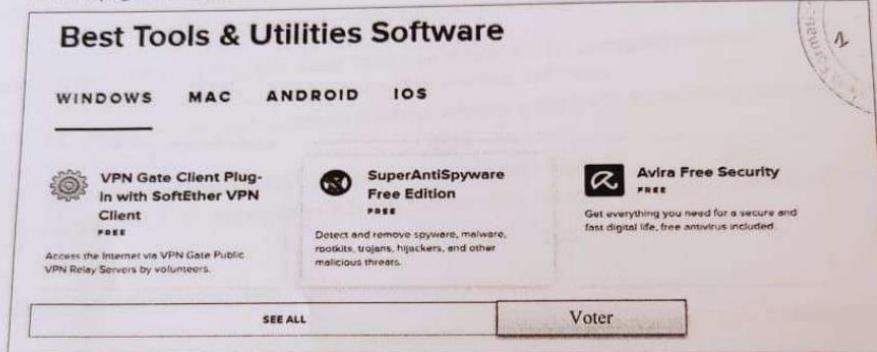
Best Tools & Utilities Software

WINDOWS MAC ANDROID IOS

VPN Gate Client Plug-in with SoftEther VPN Client
FREE
Access the Internet via VPN Gate Public VPN Relay Servers by volunteers.

SuperAntiSpyware Free Edition
FREE
Detect and remove spyware, malware, rootkits, trojans, hijackers, and other malicious threats.

Avira Free Security
FREE
Get everything you need for a secure and fast digital life, free antivirus included.

SEE ALL

Voter

4

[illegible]